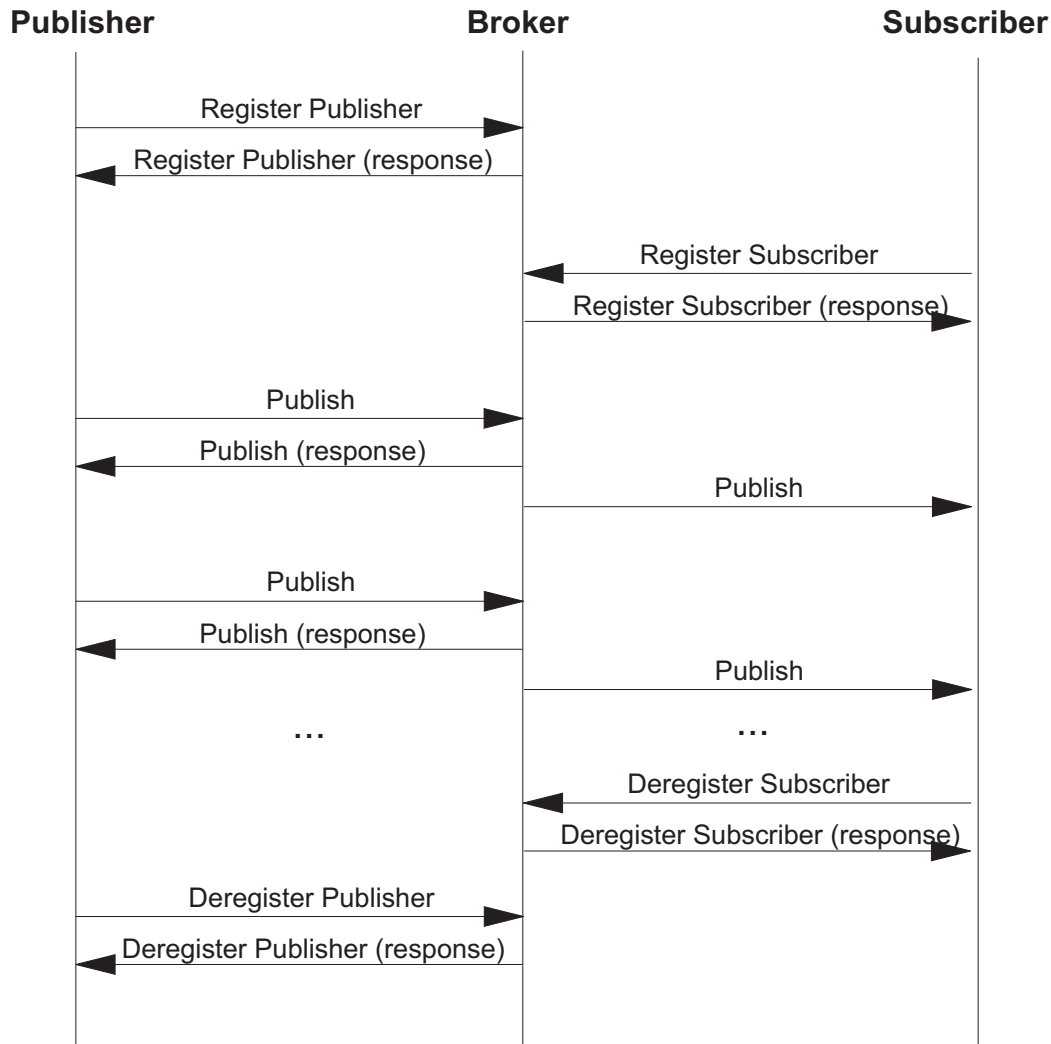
Publisher Broker Subscriber

Register Publisher

Register Publisher (response)

Register Subscriber

Register Subscriber (response)

Publish

Publish (response)

Publish

Publish

Publish (response)

Publish

...

...

Deregister Subscriber

Deregister Subscriber (response)

Deregister Publisher

Deregister Publisher (response)